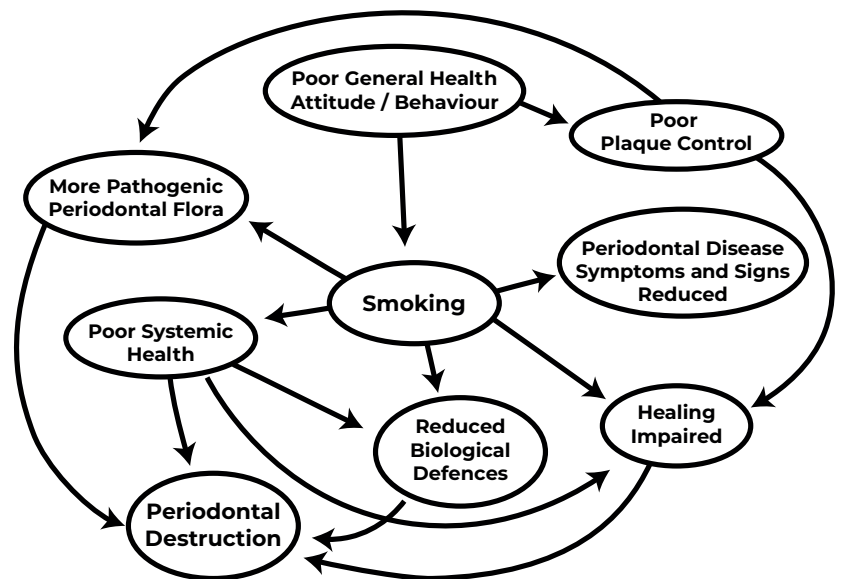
Poor General Health Attitude / Behaviour

Poor Plaque Control

More Pathogenic Periodontal Flora

Periodontal Disease Symptoms and Signs Reduced

Smoking

Poor Systemic Health

Reduced Biological Defences

Healing Impaired

Periodontal Destruction